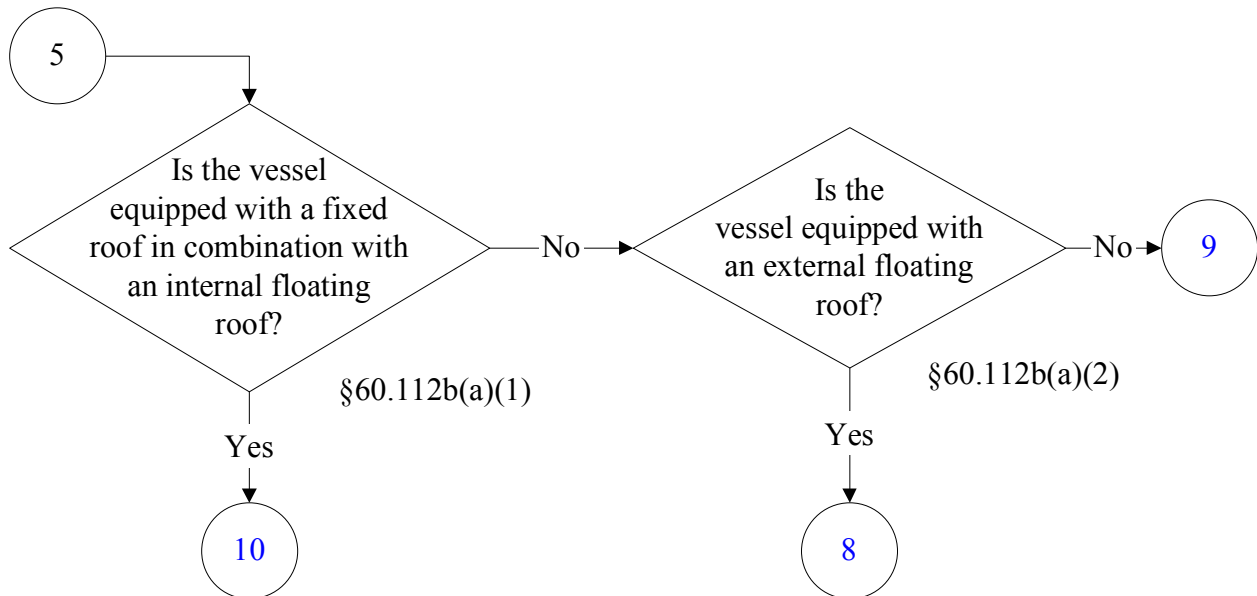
5

Is the vessel equipped with a fixed roof in combination with an internal floating roof?

§60.112b(a)(1)

No

Is the vessel equipped with an external floating roof?

§60.112b(a)(2)

No

9

Yes

10

Yes

8